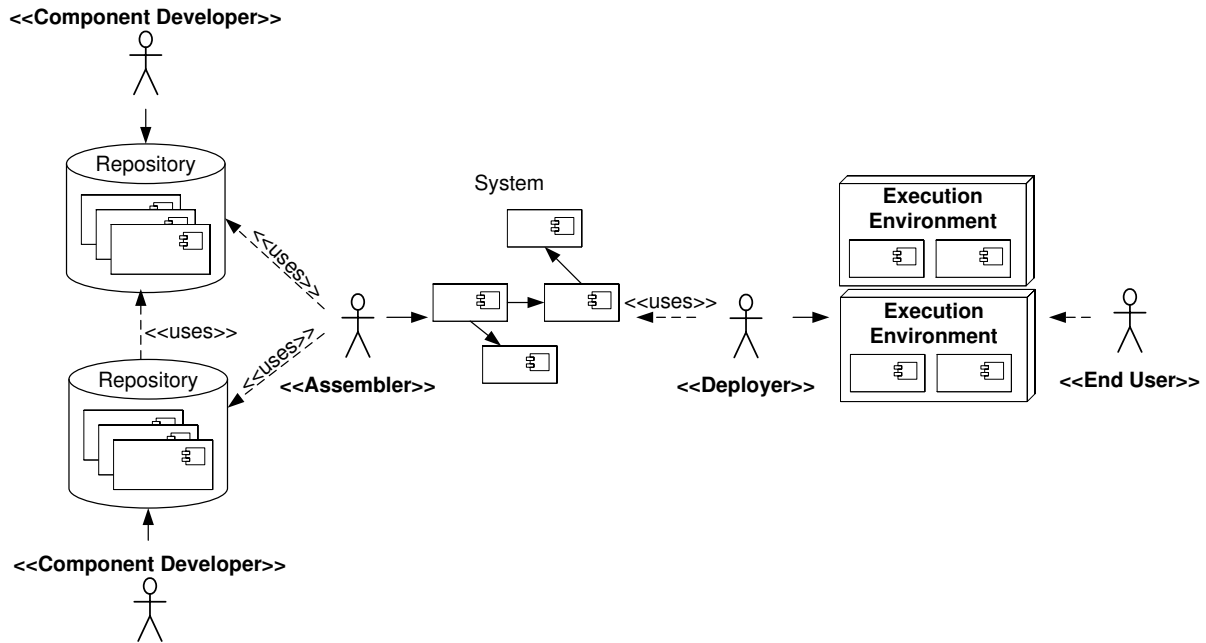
<<Component Developer>>

Repository

<<uses>>

<<uses>>

<<uses>>

Repository

<<Component Developer>>

<<Assembler>>

System

<<uses>>

<<Deployer>>

Execution Environment

Execution Environment

<<End User>>